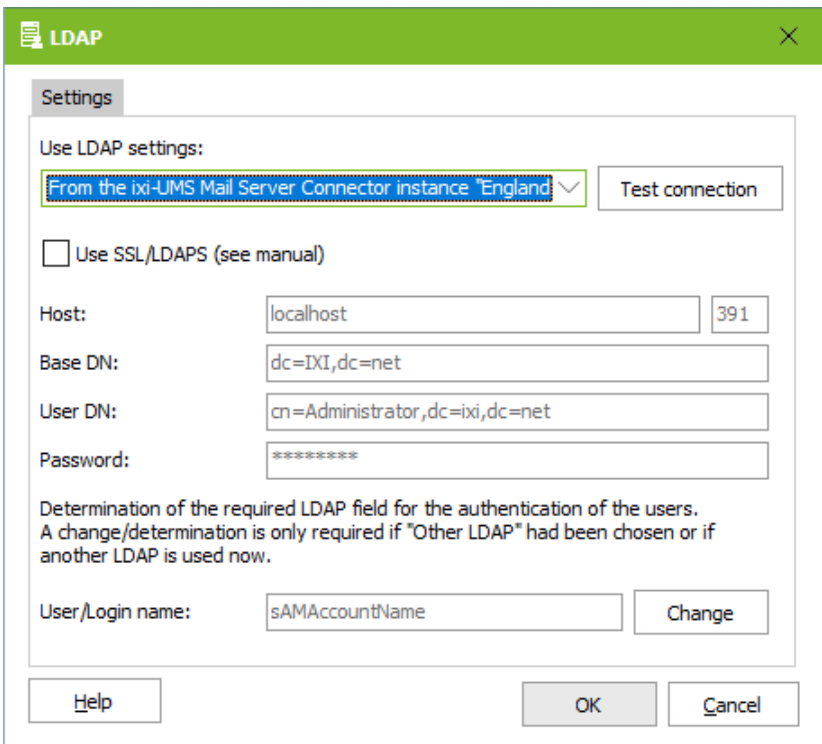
LDAP

Settings

Use LDAP settings:

From the ixi-UMS Mail Server Connector instance "England

Test connection

Use SSL/LDAPS (see manual)

Host: localhost 391

Base DN: dc=IXI,dc=net

User DN: cn=Administrator,dc=ixi,dc=net

Password: *********

Determination of the required LDAP field for the authentication of the users. A change/determination is only required if "Other LDAP" had been chosen or if another LDAP is used now.

User/Login name: sAMAccountName

Change

Help

OK

Cancel